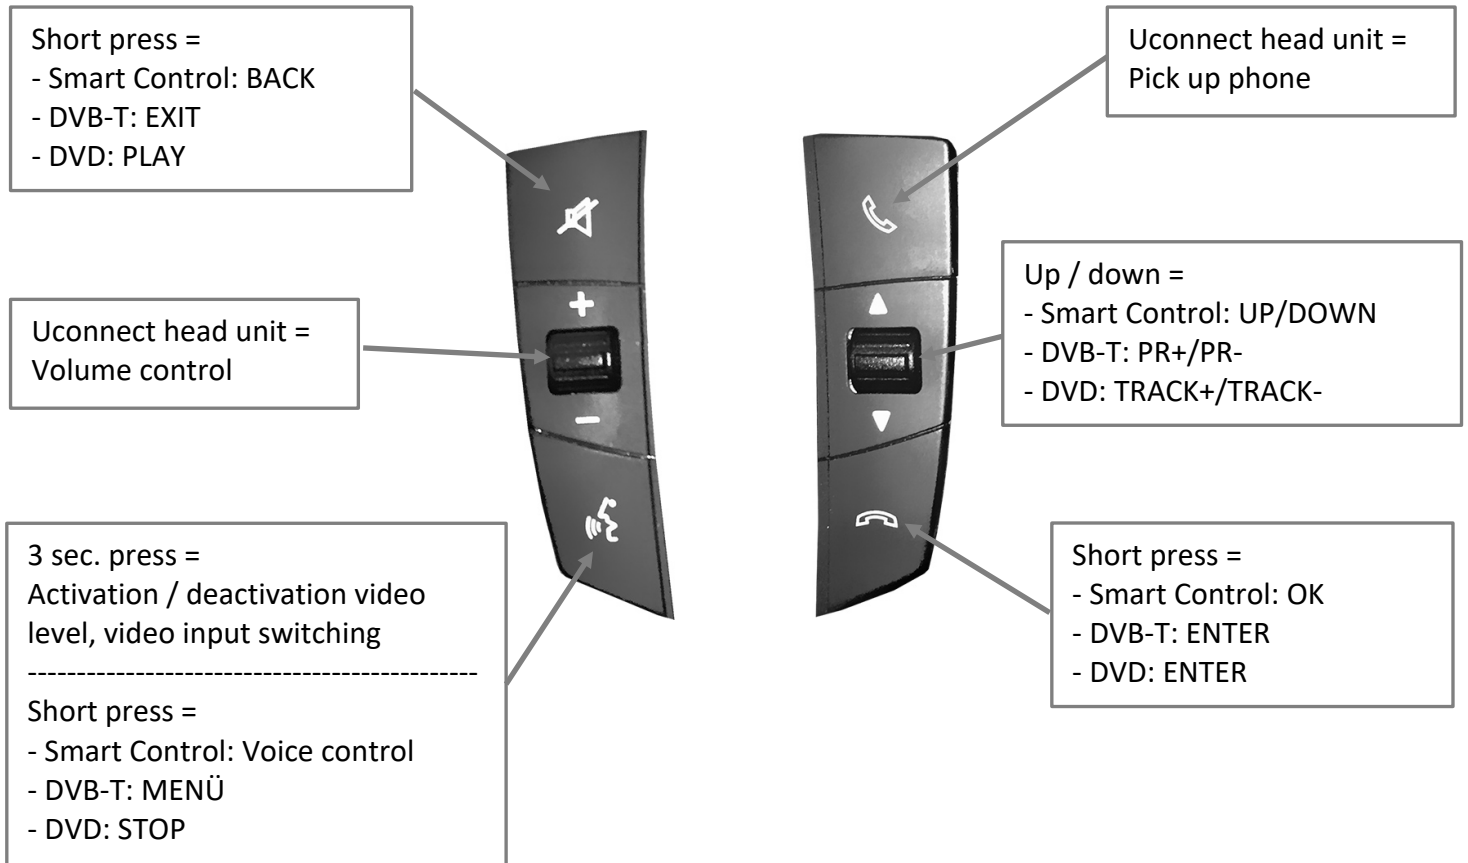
Short press =
- Smart Control: BACK
- DVB-T: EXIT
- DVD: PLAY

Uconnect head unit =
Pick up phone

Uconnect head unit =
Volume control

Up / down =
- Smart Control: UP/DOWN
- DVB-T: PR+/PR-
- DVD: TRACK+/TRACK-

+

−

3 sec. press =
Activation / deactivation video level, video input switching
---------------------------------------------
Short press =
- Smart Control: Voice control
- DVB-T: MENÜ
- DVD: STOP

Short press =
- Smart Control: OK
- DVB-T: ENTER
- DVD: ENTER